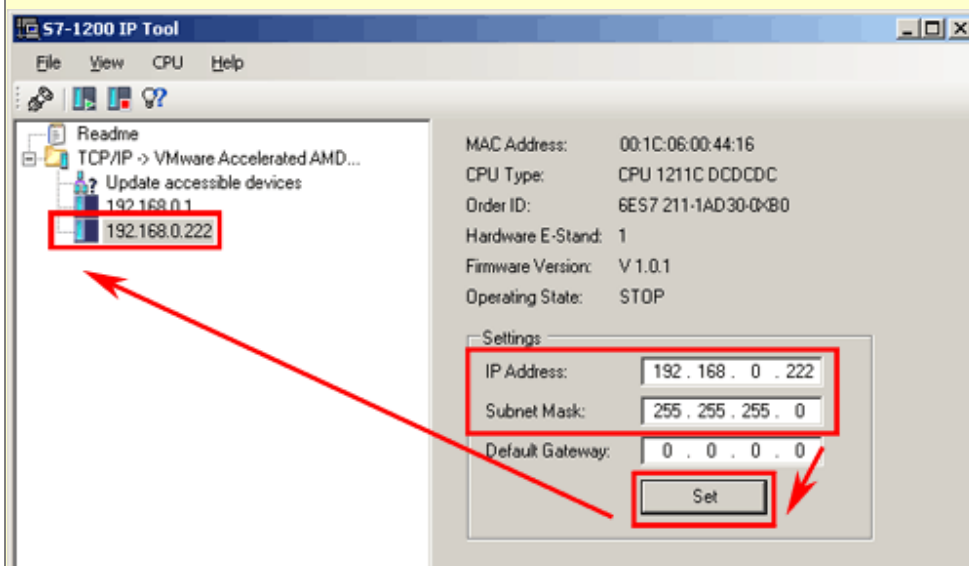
S7-1200 IP Tool

File View CPU Help

Readme
TCP/IP -> VMware Accelerated AMD...
Update accessible devices
192.168.0.1
192.168.0.222

MAC Address: 00:1C:06:00:44:16
CPU Type: CPU 1211C DCDCDC
Order ID: 6ES7 211-1AD30-0XB0
Hardware E-Stand: 1
Firmware Version: V 1.0.1
Operating State: STOP

Settings
IP Address: 192 . 168 . 0 . 222
Subnet Mask: 255 . 255 . 255 . 0
Default Gateway: 0 . 0 . 0 . 0
Set